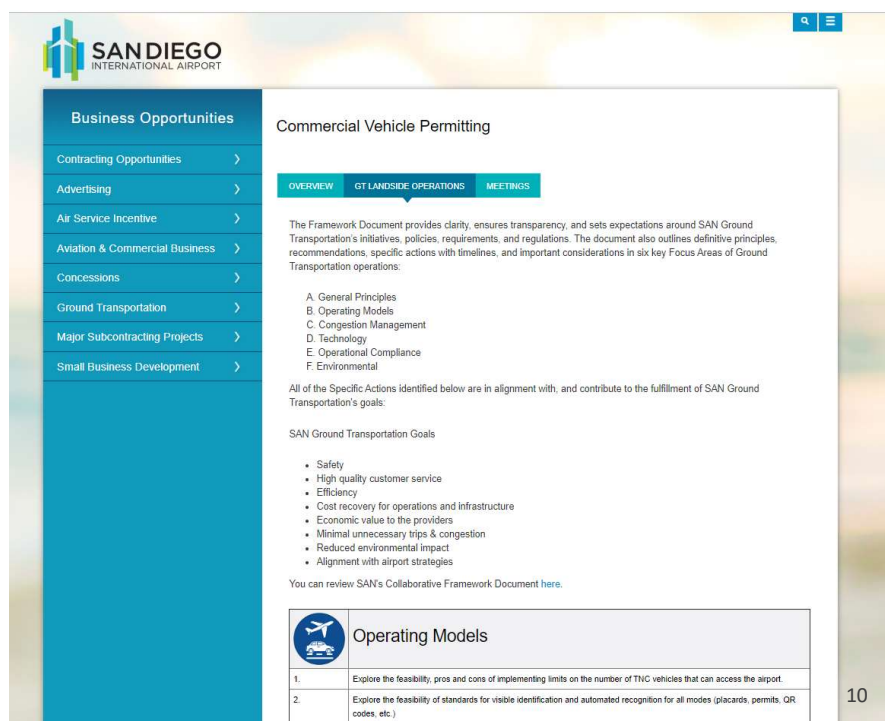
SAN DIEGO
INTERNATIONAL AIRPORT

Business Opportunities

Contracting Opportunities
Advertising
Air Service Incentive
Aviation & Commercial Business
Concessions
Ground Transportation
Major Subcontracting Projects
Small Business Development

Commercial Vehicle Permitting

OVERVIEW | GT LANDSIDE OPERATIONS | MEETINGS

The Framework Document provides clarity, ensures transparency, and sets expectations around SAN Ground Transportation's initiatives, policies, requirements, and regulations. The document also outlines definitive principles, recommendations, specific actions with timelines, and important considerations in six key Focus Areas of Ground Transportation operations:

A. General Principles
B. Operating Models
C. Congestion Management
D. Technology
E. Operational Compliance
F. Environmental

All of the Specific Actions identified below are in alignment with, and contribute to the fulfillment of SAN Ground Transportation's goals:

SAN Ground Transportation Goals

- Safety
- High quality customer service
- Efficiency
- Cost recovery for operations and infrastructure
- Economic value to the providers
- Minimal unnecessary trips & congestion
- Reduced environmental impact
- Alignment with airport strategies

You can review SAN's Collaborative Framework Document here.

Operating Models

| 1. | Explore the feasibility, pros and cons of implementing limits on the number of TNC vehicles that can access the airport. |
|---|---|
| 2. | Explore the feasibility of standards for visible identification and automated recognition for all modes (placards, permits, QR codes, etc.) |

10